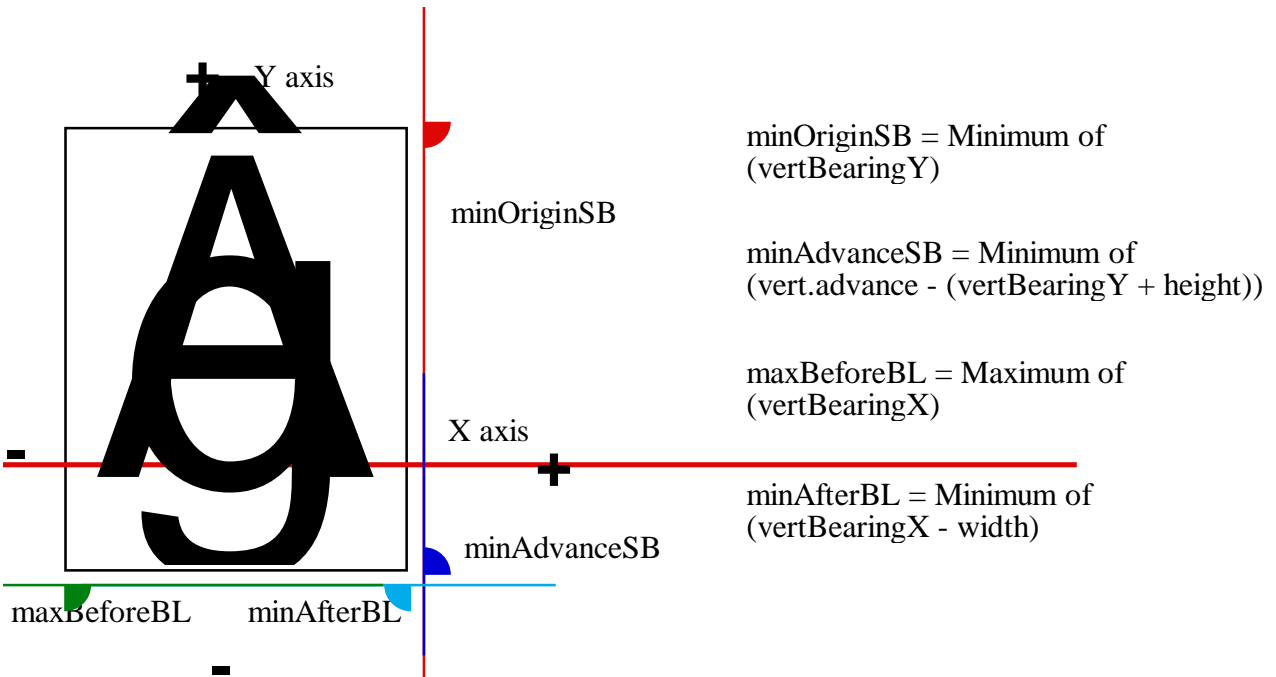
+ Y axis

minOriginSB

X axis

- +

minAdvanceSB

maxBeforeBL minAfterBL

-

minOriginSB = Minimum of (vertBearingY)

minAdvanceSB = Minimum of (vert.advance - (vertBearingY + height))

maxBeforeBL = Maximum of (vertBearingX)

minAfterBL = Minimum of (vertBearingX - width)